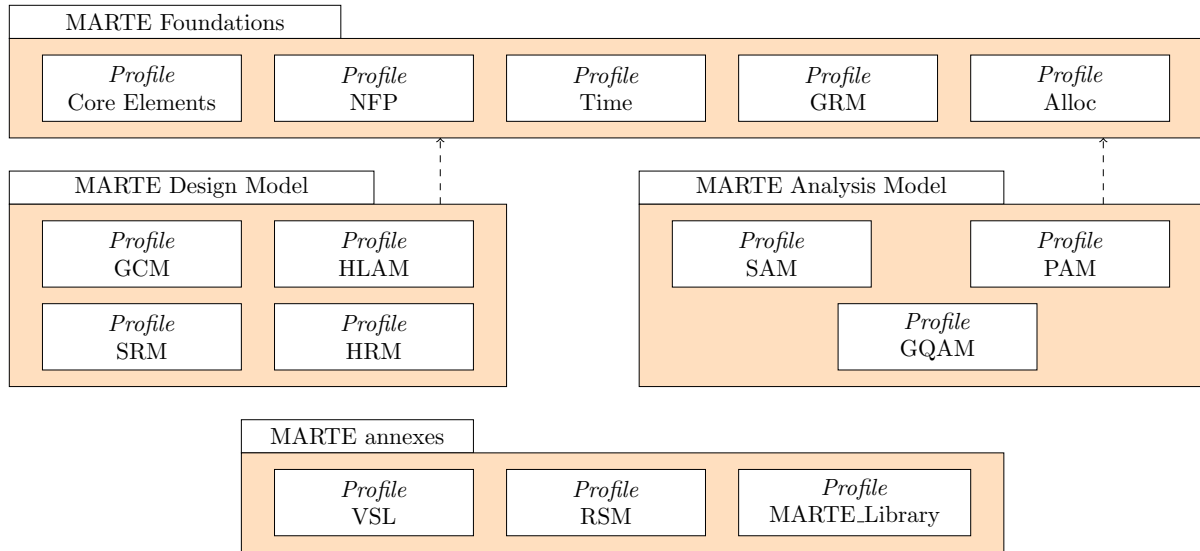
MARTE Foundations

*Profile* Core Elements

*Profile* NFP

*Profile* Time

*Profile* GRM

*Profile* Alloc

MARTE Design Model

*Profile* GCM

*Profile* HLAM

*Profile* SRM

*Profile* HRM

MARTE Analysis Model

*Profile* SAM

*Profile* PAM

*Profile* GQAM

MARTE annexes

*Profile* VSL

*Profile* RSM

*Profile* MARTE_Library